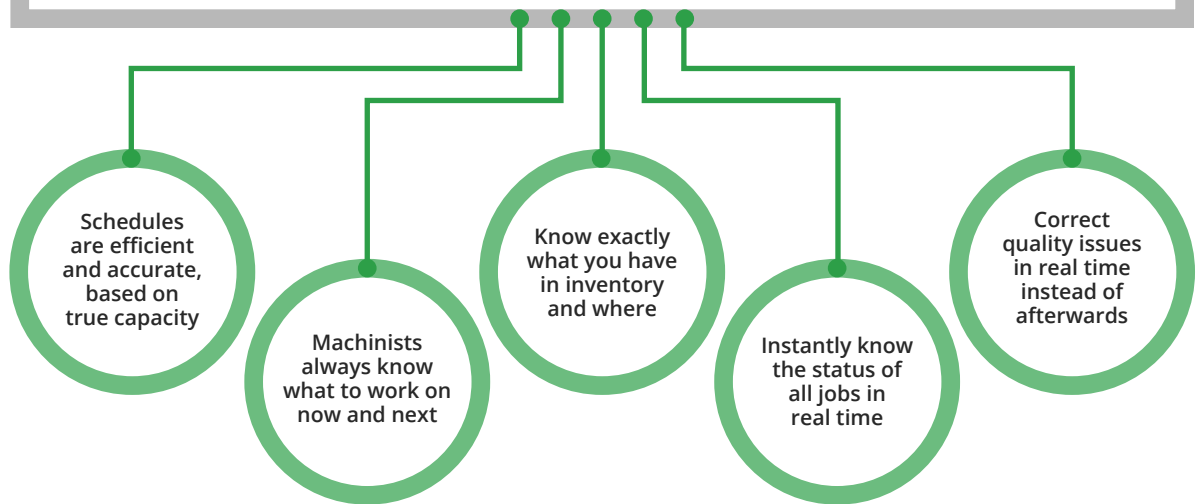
Schedules are efficient and accurate, based on true capacity

Machinists always know what to work on now and next

Know exactly what you have in inventory and where

Instantly know the status of all jobs in real time

Correct quality issues in real time instead of afterwards